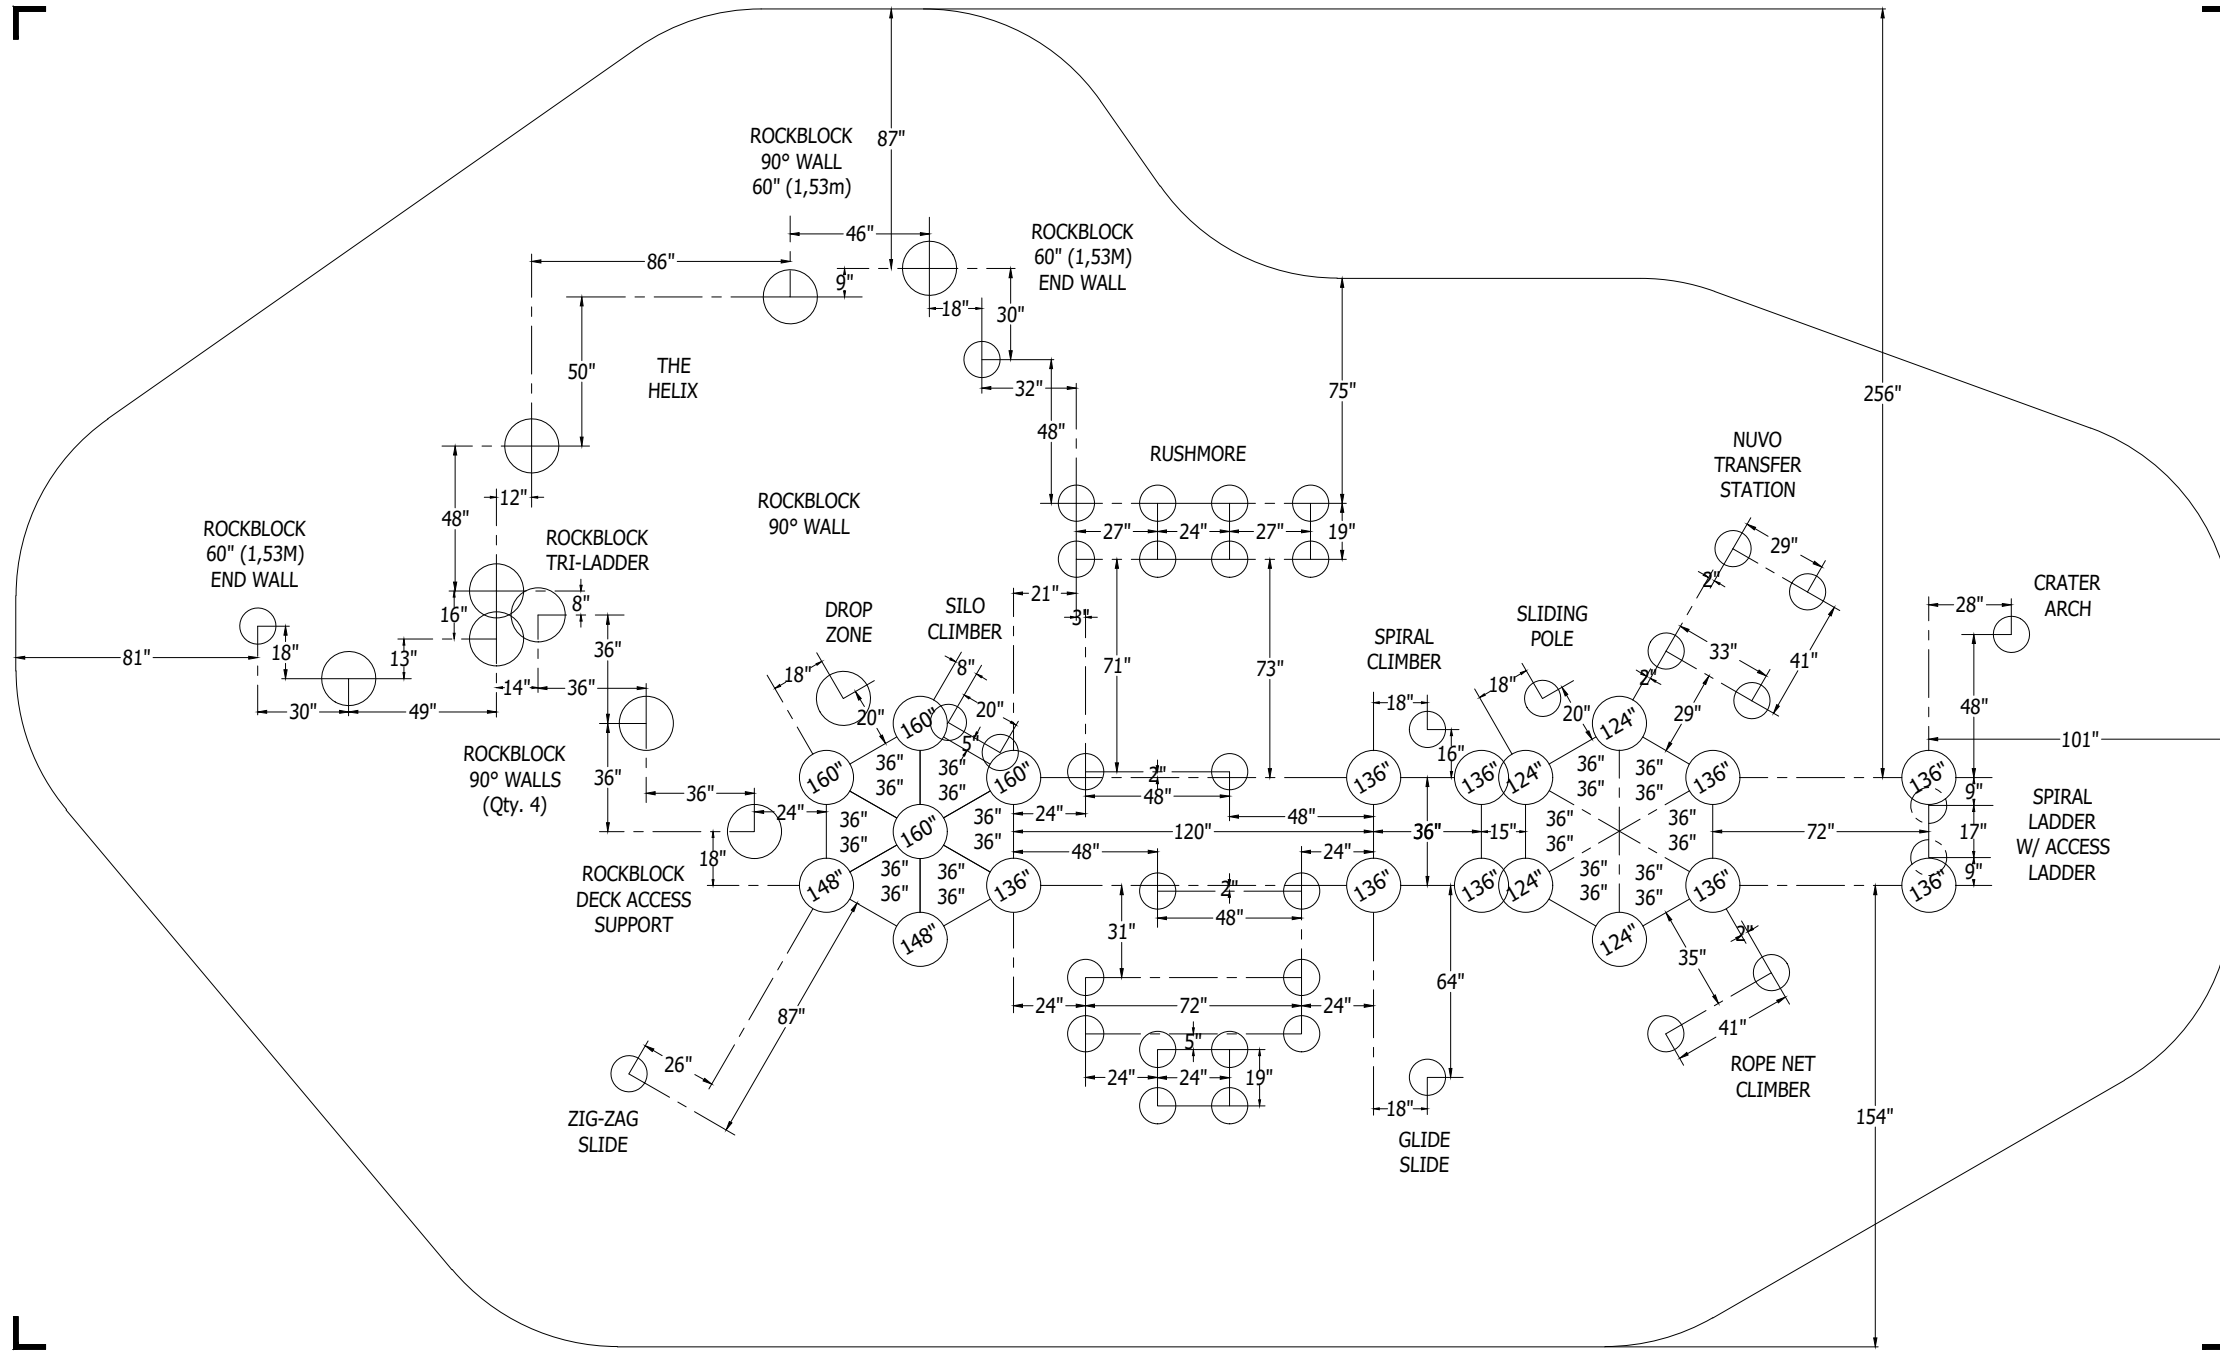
87"

ROCKBLOCK 90° WALL 60" (1,53m)

46"

86"

9"

ROCKBLOCK 60" (1,53M) END WALL

18"

30"

50"

THE HELIX

32"

75"

256"

48"

RUSHMORE

NUVO TRANSFER STATION

48"

12"

ROCKBLOCK 90° WALL

27"

24"

27"

19"

29"

ROCKBLOCK 60" (1,53M) END WALL

ROCKBLOCK TRI-LADDER

2"

CRATER ARCH

8"

16"

21"

3"

28"

DROP ZONE

SILO CLIMBER

SLIDING POLE

81"

18"

13"

36"

SPIRAL CLIMBER

33"

41"

2"

71"

73"

14"

36"

18"

8"

18"

48"

30"

49"

20"

20"

18"

20"

29"

101"

ROCKBLOCK 90° WALLS (Qty. 4)

36"

160"

5"

16"

124"

160"

36"

36"

160"

2"

136"

136"

124"

36"

36"

136"

136"

36"

36"

48"

36"

9"

SPIRAL LADDER W/ ACCESS LADDER

24"

36"

36"

160"

36"

36"

24"

48"

36"

36"

36"

36"

36"

120"

36"

15"

72"

17"

18"

48"

24"

36"

36"

9"

ROCKBLOCK DECK ACCESS SUPPORT

148"

36"

36"

136"

2"

136"

136"

124"

36"

36"

136"

136"

36"

48"

148"

31"

124"

35"

2"

64"

87"

24"

72"

24"

41"

5"

26"

24"

24"

19"

ROPE NET CLIMBER

18"

154"

ZIG-ZAG SLIDE

GLIDE SLIDE